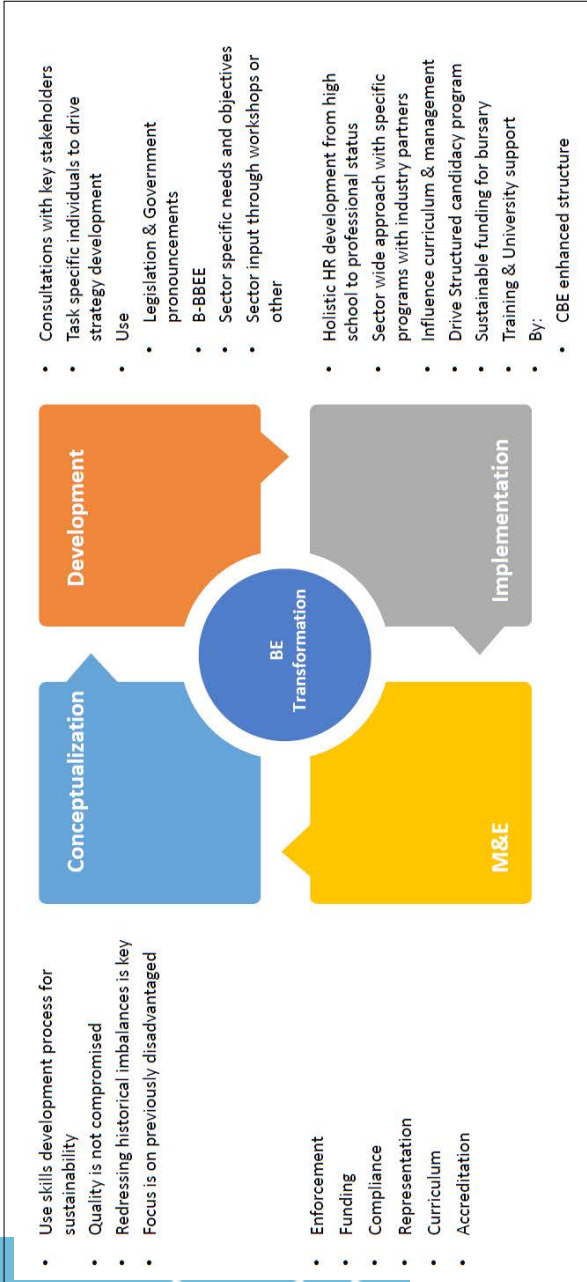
- Use skills development process for sustainability
- Quality is not compromised
- Redressing historical imbalances is key
- Focus is on previously disadvantaged

Conceptualization

Development

BE Transformation

M&E

Implementation

- Consultations with key stakeholders
- Task specific individuals to drive strategy development
- Use
  - Legislation & Government pronouncements
  - B-BBEE
  - Sector specific needs and objectives
  - Sector input through workshops or other

- Enforcement
- Funding
- Compliance
- Representation
- Curriculum
- Accreditation

- Holistic HR development from high school to professional status
- Sector wide approach with specific programs with industry partners
- Influence curriculum & management
- Drive Structured candidacy program
- Sustainable funding for bursary
- Training & University support
- By:
  - CBE enhanced structure